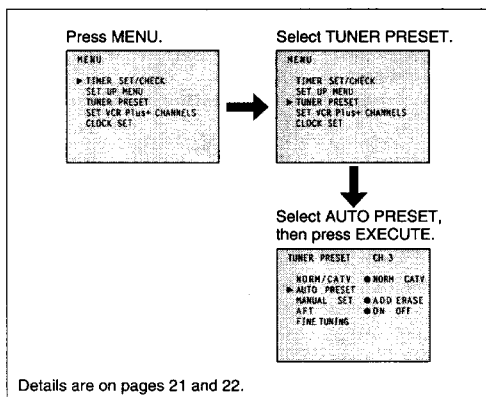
Press MENU.

MENU

▶ TIMER SET/CHECK
SET UP MENU
TUNER PRESET
SET VCR Plus+ CHANNELS
CLOCK SET

Select TUNER PRESET.

MENU

TIMER SET/CHECK
SET UP MENU
▶ TUNER PRESET
SET VCR Plus+ CHANNELS
CLOCK SET

Select AUTO PRESET, then press EXECUTE.

TUNER PRESET CH 3

NORM/CATV ●NORM CATV
▶ AUTO PRESET
MANUAL SET ●ADD ERASE
AFT ●ON OFF
FINE TUNING

Details are on pages 21 and 22.